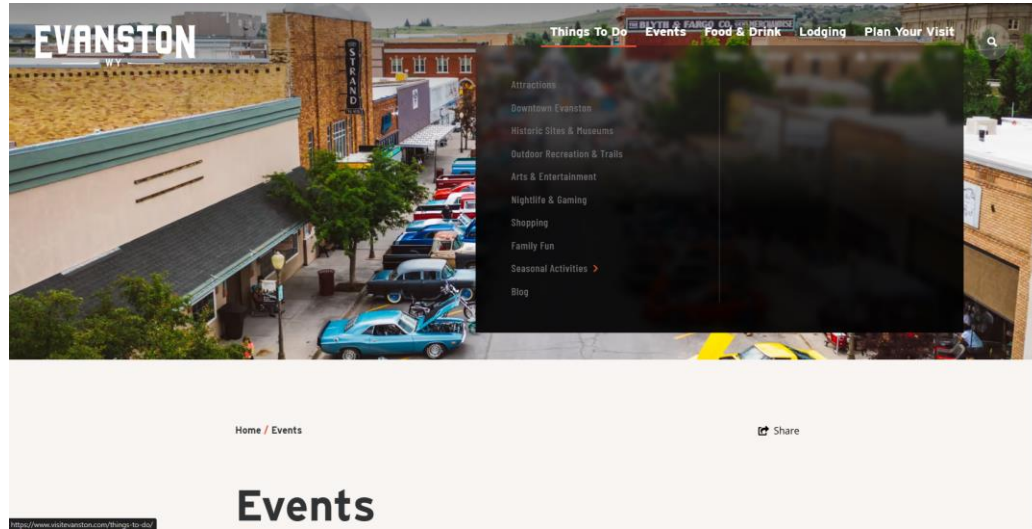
EVANSTON
WY

Things To Do Events Food & Drink Lodging Plan Your Visit

Attractions
Downtown Evanston
Historic Sites & Museums
Outdoor Recreation & Trails
Arts & Entertainment
Nightlife & Gaming
Shopping
Family Fun
Seasonal Activities >
Blog

STRAND

BLYTH & FARGO CO.

Home / Events

Share

Events

https://www.visitevanston.com/things-to-do/